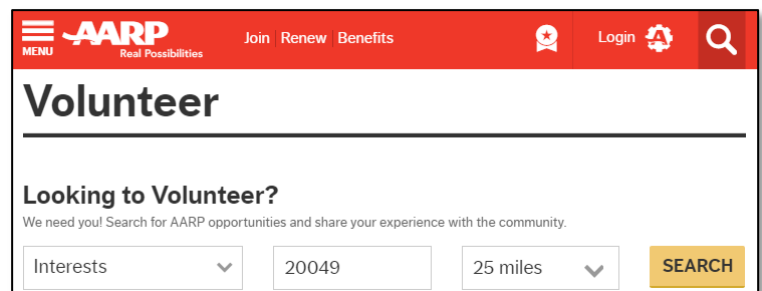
MENU AARP Real Possibilities Join | Renew | Benefits Login

Volunteer

Looking to Volunteer?

We need you! Search for AARP opportunities and share your experience with the community.

Interests 20049 25 miles SEARCH